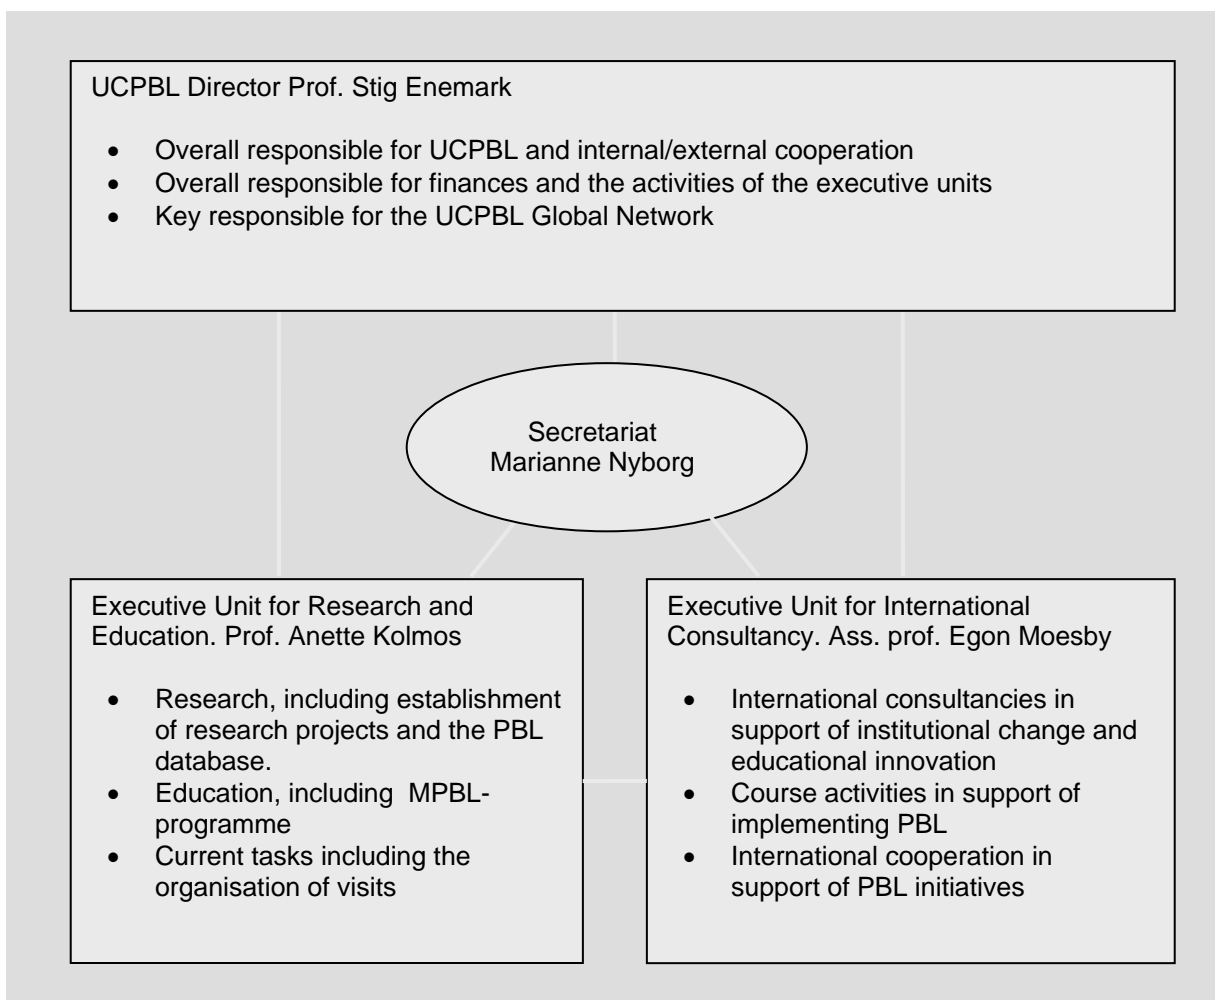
UCPBL Director Prof. Stig Enemark

- Overall responsible for UCPBL and internal/external cooperation
- Overall responsible for finances and the activities of the executive units
- Key responsible for the UCPBL Global Network

Secretariat
Marianne Nyborg

Executive Unit for Research and Education. Prof. Anette Kolmos

- Research, including establishment of research projects and the PBL database.
- Education, including MPBL-programme
- Current tasks including the organisation of visits

Executive Unit for International Consultancy. Ass. prof. Egon Moesby

- International consultancies in support of institutional change and educational innovation
- Course activities in support of implementing PBL
- International cooperation in support of PBL initiatives